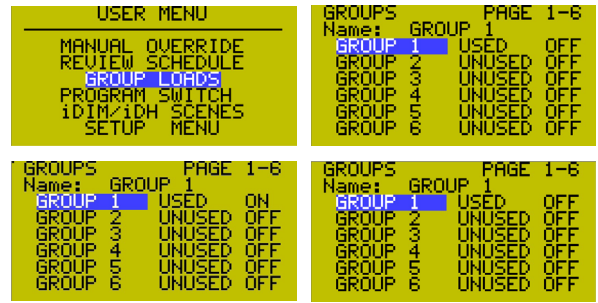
USER MENU

MANUAL OVERRIDE
REVIEW SCHEDULE
GROUP LOADS
PROGRAM SWITCH
iDIM/iDH SCENES
SETUP MENU

GROUPS PAGE 1-6
Name: GROUP 1

| | | |
|---|---|---|
| GROUP 1 | USED | OFF |
| GROUP 2 | UNUSED | OFF |
| GROUP 3 | UNUSED | OFF |
| GROUP 4 | UNUSED | OFF |
| GROUP 5 | UNUSED | OFF |
| GROUP 6 | UNUSED | OFF |

GROUPS PAGE 1-6
Name: GROUP 1

| | | |
|---|---|---|
| GROUP 1 | USED | ON |
| GROUP 2 | UNUSED | OFF |
| GROUP 3 | UNUSED | OFF |
| GROUP 4 | UNUSED | OFF |
| GROUP 5 | UNUSED | OFF |
| GROUP 6 | UNUSED | OFF |

GROUPS PAGE 1-6
Name: GROUP 1

| | | |
|---|---|---|
| GROUP 1 | USED | OFF |
| GROUP 2 | UNUSED | OFF |
| GROUP 3 | UNUSED | OFF |
| GROUP 4 | UNUSED | OFF |
| GROUP 5 | UNUSED | OFF |
| GROUP 6 | UNUSED | OFF |